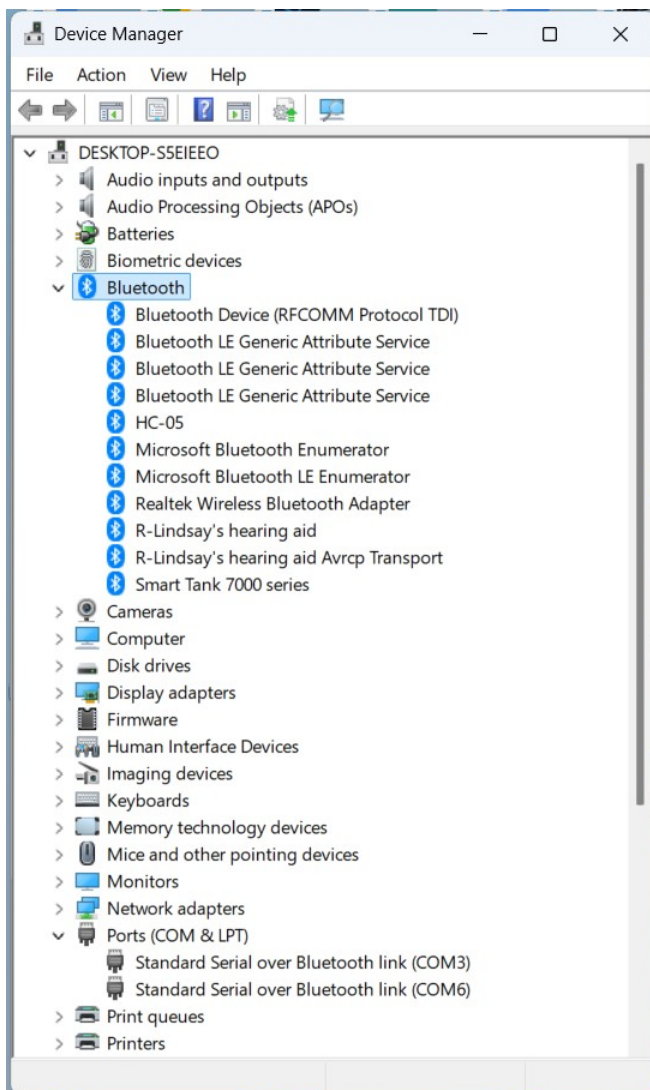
Device Manager

File Action View Help

DESKTOP-S5EIEEO
Audio inputs and outputs
Audio Processing Objects (APOs)
Batteries
Biometric devices
Bluetooth
Bluetooth Device (RFCOMM Protocol TDI)
Bluetooth LE Generic Attribute Service
Bluetooth LE Generic Attribute Service
Bluetooth LE Generic Attribute Service
HC-05
Microsoft Bluetooth Enumerator
Microsoft Bluetooth LE Enumerator
Realtek Wireless Bluetooth Adapter
R-Lindsay's hearing aid
R-Lindsay's hearing aid Avrcp Transport
Smart Tank 7000 series
Cameras
Computer
Disk drives
Display adapters
Firmware
Human Interface Devices
Imaging devices
Keyboards
Memory technology devices
Mice and other pointing devices
Monitors
Network adapters
Ports (COM & LPT)
Standard Serial over Bluetooth link (COM3)
Standard Serial over Bluetooth link (COM6)
Print queues
Printers